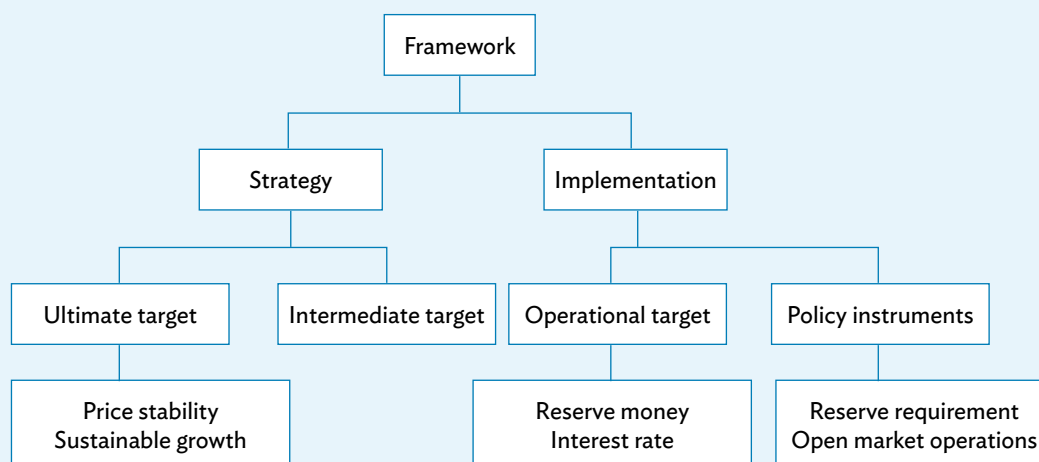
Framework

Strategy

Implementation

Ultimate target

Intermediate target

Operational target

Policy instruments

Price stability
Sustainable growth

Reserve money
Interest rate

Reserve requirement
Open market operations